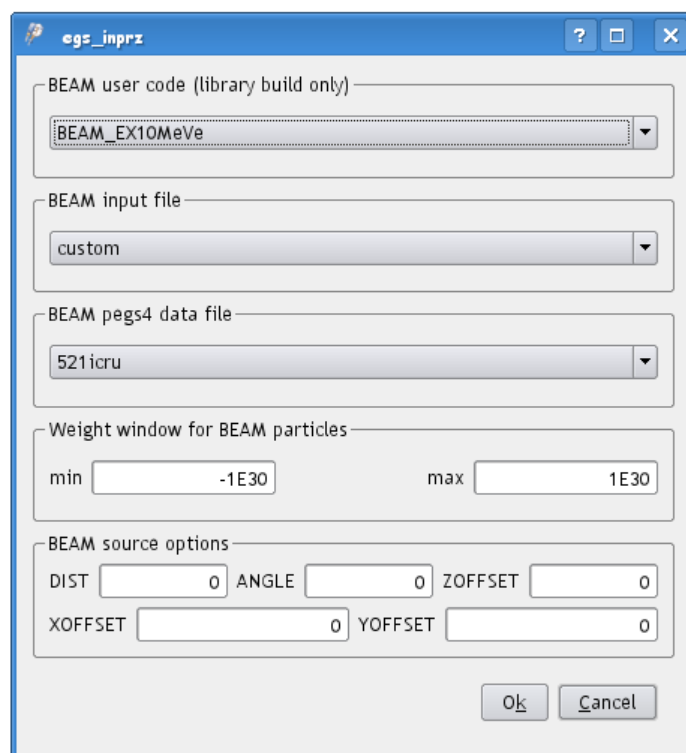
egs_inprz

?

BEAM user code (library build only)

BEAM_EX10MeVe

BEAM input file

custom

BEAM pegs4 data file

521icru

Weight window for BEAM particles

min -1E30 max 1E30

BEAM source options

DIST 0 ANGLE 0 ZOFFSET 0

XOFFSET 0 YOFFSET 0

Ok Cancel